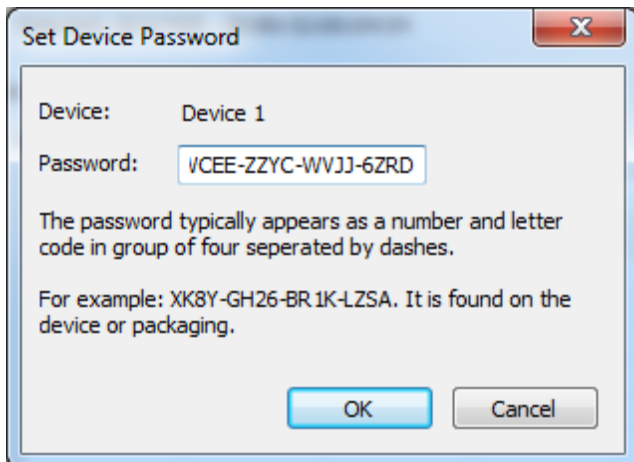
Set Device Password

Device: Device 1

Password: VCEE-ZZYC-WVJJ-6ZRD

The password typically appears as a number and letter code in group of four seperated by dashes.

For example: XK8Y-GH26-BR1K-LZSA. It is found on the device or packaging.

OK Cancel